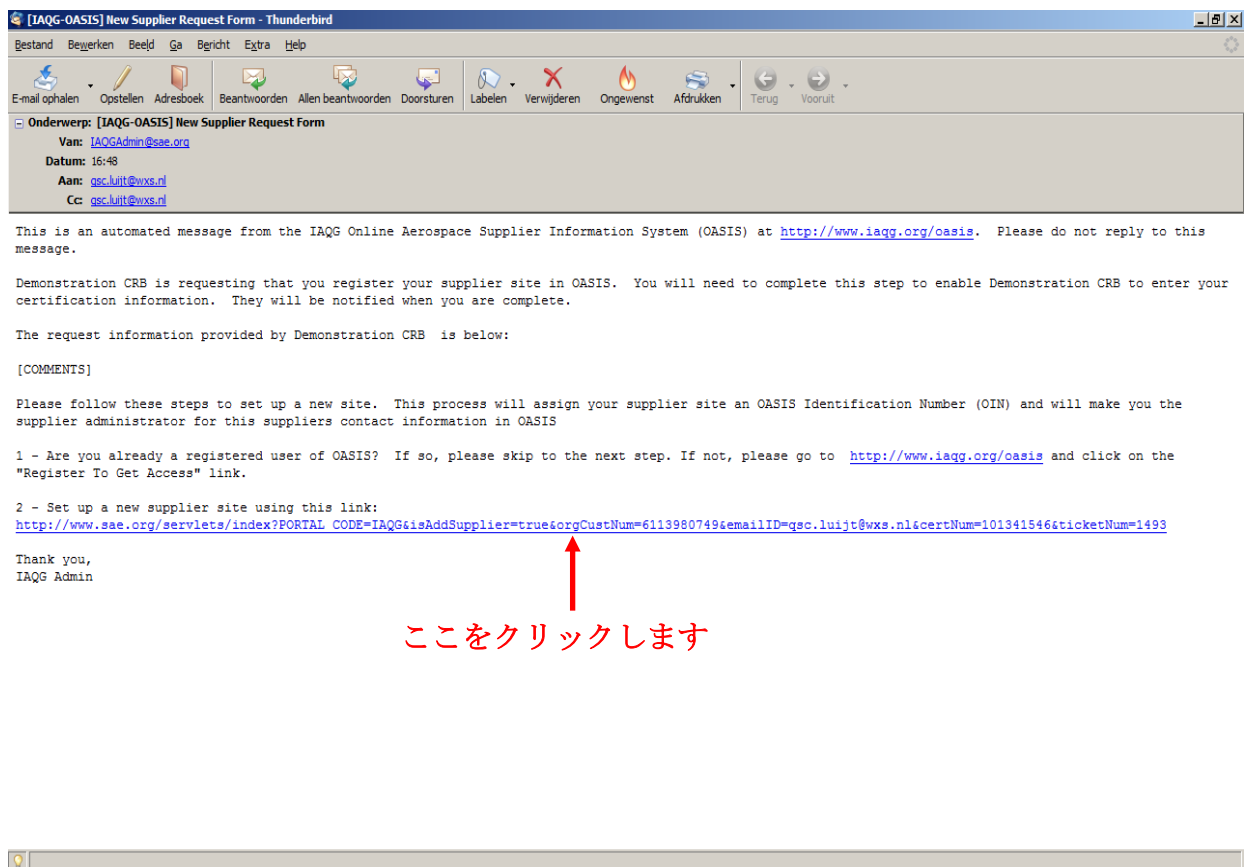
[IAQG-OASIS] New Supplier Request Form - Thunderbird

Bestand Bewerken Beeld Ga Bericht Extra Help

E-mail ophalen Opstellen Adresboek Beantwoorden Allen beantwoorden Doorsturen Labelen Verwijderen Ongewenst Afdrukken Terug Vooruit

Onderwerp: [IAQG-OASIS] New Supplier Request Form
Van: IAQGAdmin@sae.org
Datum: 16:48
Aan: qsc.luijt@wxs.nl
Cc: qsc.luijt@wxs.nl

This is an automated message from the IAQG Online Aerospace Supplier Information System (OASIS) at http://www.iaqg.org/oasis. Please do not reply to this message.

Demonstration CRB is requesting that you register your supplier site in OASIS. You will need to complete this step to enable Demonstration CRB to enter your certification information. They will be notified when you are complete.

The request information provided by Demonstration CRB is below:

[COMMENTS]

Please follow these steps to set up a new site. This process will assign your supplier site an OASIS Identification Number (OIN) and will make you the supplier administrator for this suppliers contact information in OASIS

1 - Are you already a registered user of OASIS? If so, please skip to the next step. If not, please go to http://www.iaqg.org/oasis and click on the "Register To Get Access" link.

2 - Set up a new supplier site using this link:
http://www.sae.org/servlets/index?PORTAL_CODE=IAQG&isAddSupplier=true&orgCustNum=6113980749&emailID=qsc.luijt@wxs.nl&certNum=101341546&ticketNum=1493

Thank you,
IAQG Admin

ここをクリックします